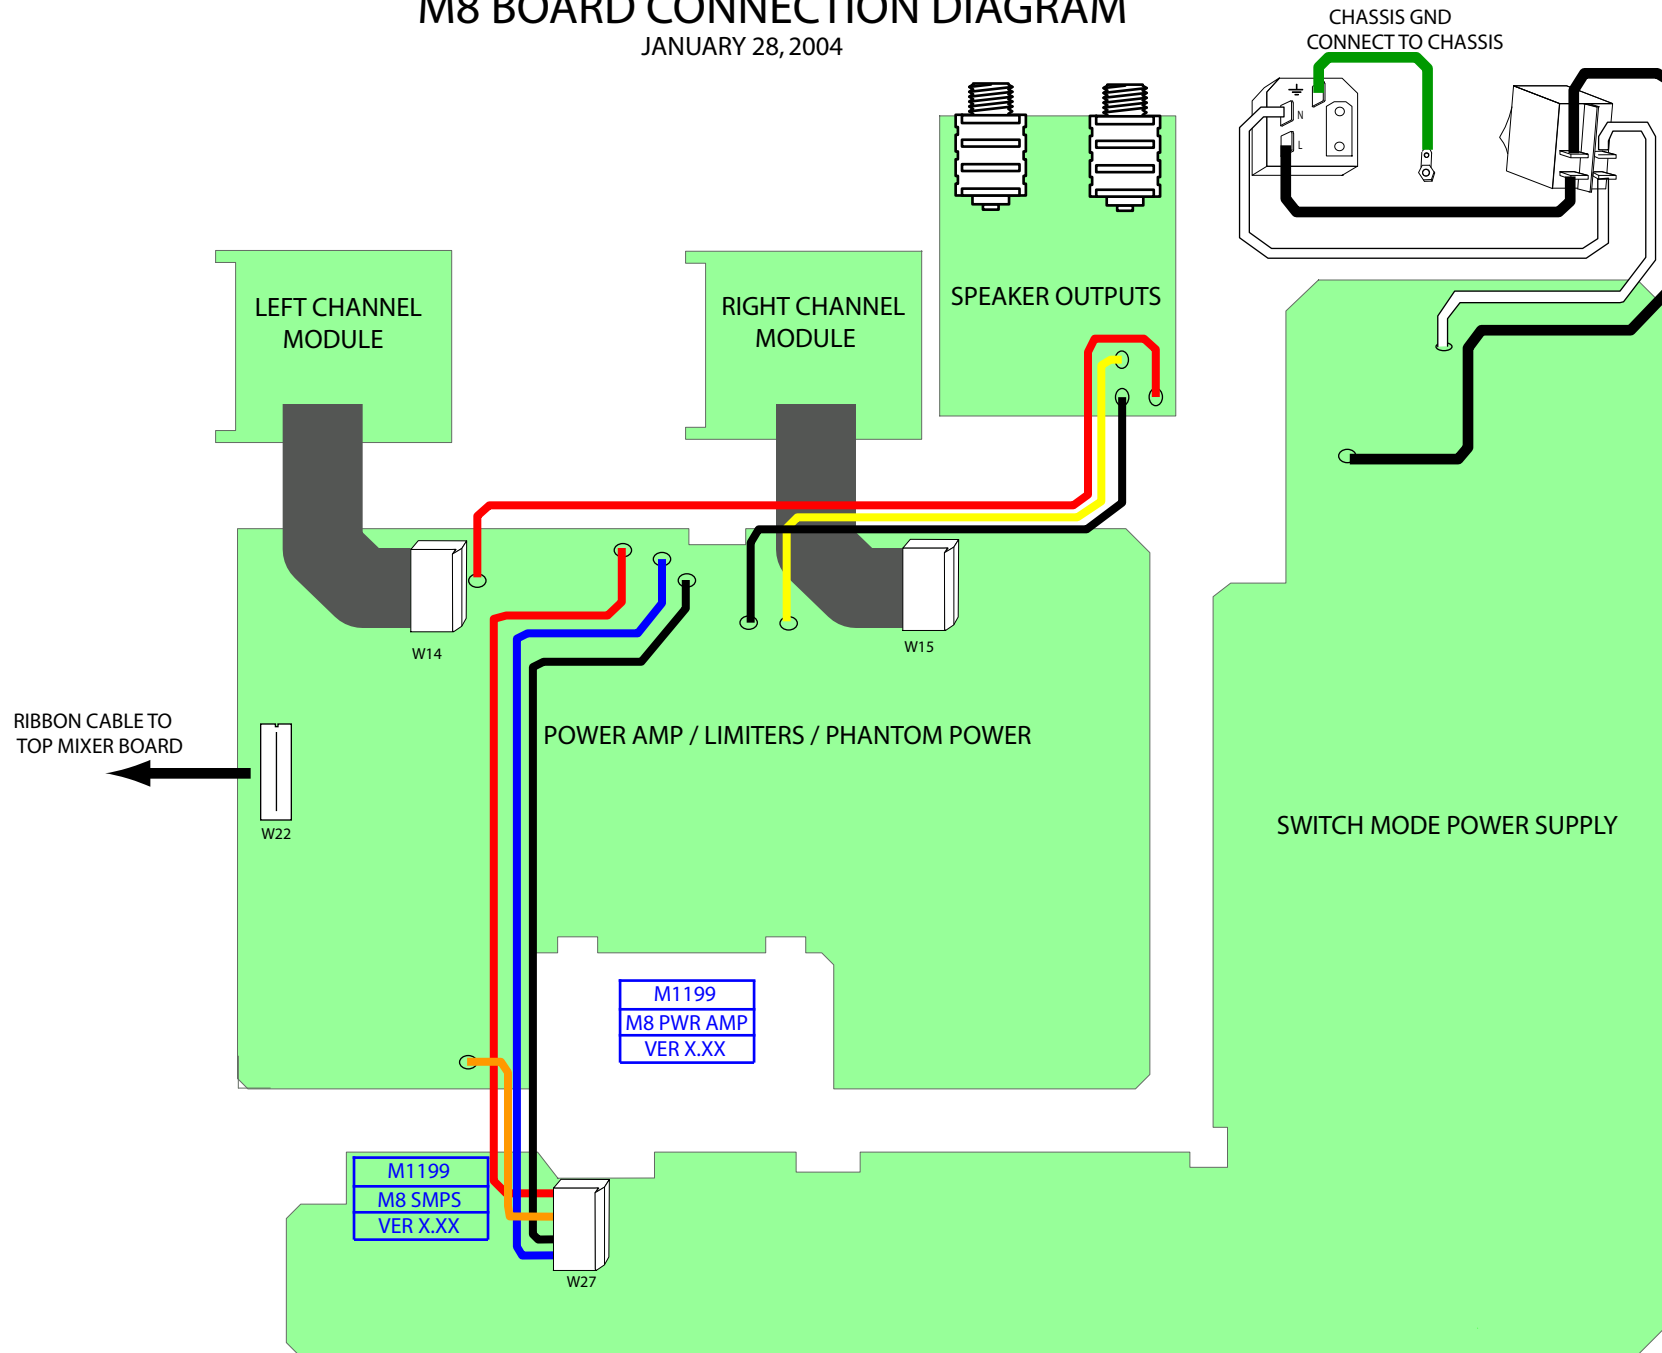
M8 BOARD CONNECTION DIAGRAM
JANUARY 28, 2004

CHASSIS GND
CONNECT TO CHASSIS

N
L

LEFT CHANNEL MODULE

RIGHT CHANNEL MODULE

SPEAKER OUTPUTS

W14

W15

RIBBON CABLE TO TOP MIXER BOARD

W22

POWER AMP / LIMITERS / PHANTOM POWER

SWITCH MODE POWER SUPPLY

| M1199 |
|---|
| M8 PWR AMP |
| VER X.XX |

| M1199 |
|---|
| M8 SMPS |
| VER X.XX |

W27